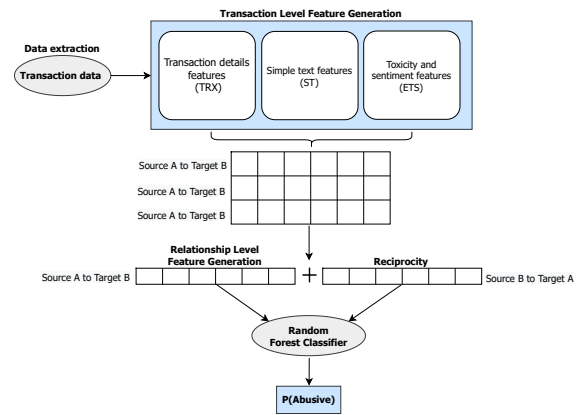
Transaction Level Feature Generation

Data extraction

Transaction data

Transaction details features (TRX)

Simple text features (ST)

Toxicity and sentiment features (ETS)

Source A to Target B

Source A to Target B

Source A to Target B

Relationship Level Feature Generation

Reciprocity

Source A to Target B

+

Source B to Target A

Random Forest Classifier

P(Abusive)